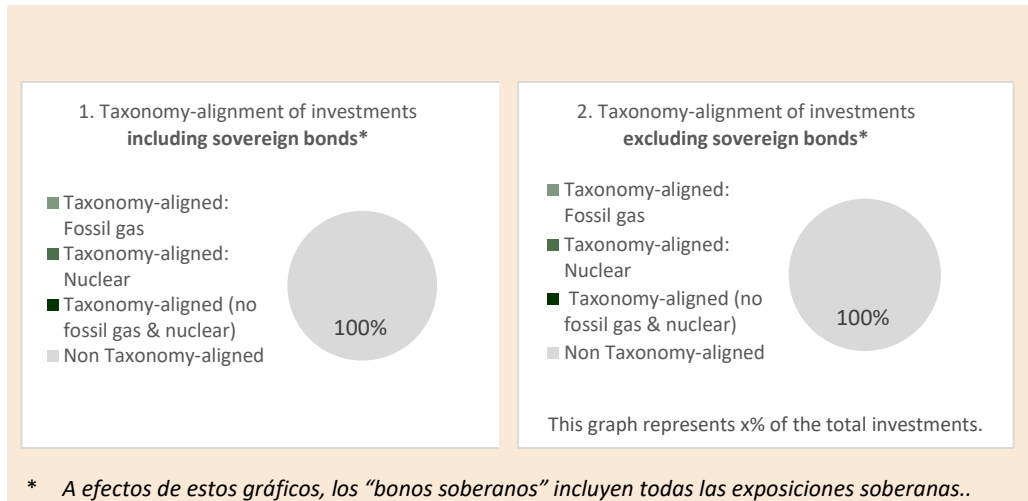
1. Taxonomy-alignment of investments **including sovereign bonds***

Taxonomy-aligned: Fossil gas
Taxonomy-aligned: Nuclear
Taxonomy-aligned (no fossil gas & nuclear)
Non Taxonomy-aligned

100%

2. Taxonomy-alignment of investments **excluding sovereign bonds***

Taxonomy-aligned: Fossil gas
Taxonomy-aligned: Nuclear
Taxonomy-aligned (no fossil gas & nuclear)
Non Taxonomy-aligned

100%

This graph represents x% of the total investments.

* *A efectos de estos gráficos, los "bonos soberanos" incluyen todas las exposiciones soberanas..*